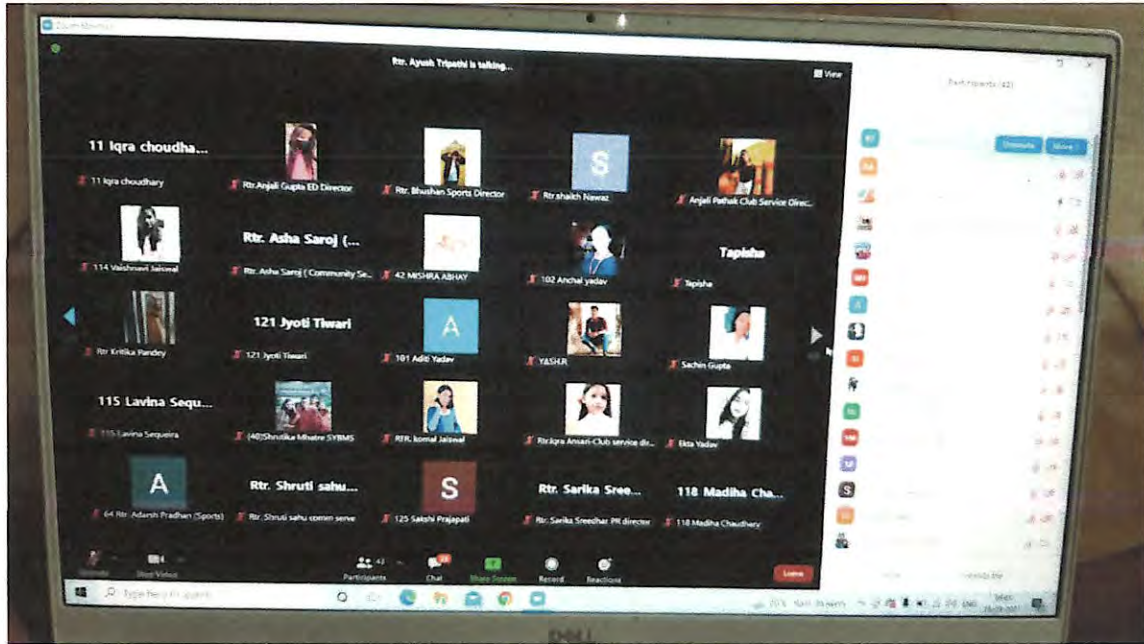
Zoom Meeting

Rtr. Ayush Tripathi is talking...

View

Participants (42)

11 Iqra choudha...

11 Iqra choudhary

Rtr.Anjali Gupta ED Director

Rtr. Bhushan Sports Director

S

Rtr.shaikh Nawaz

Anjali Pathak Club Service Direc...

114 Vaishnavi Jaiswal

Rtr. Asha Saroj (...

Rtr. Asha Saroj ( Community Se...

42 MISHRA ABHAY

102 Anchal yadav

Tapisha

Tapisha

Rtr Kritika Pandey

121 Jyoti Tiwari

121 Jyoti Tiwari

A

101 Aditi Yadav

YASH.R

Sachin Gupta

115 Lavina Sequ...

115 Lavina Sequeira

(40)Shrutika Mhatre SYBMS

RTR. komal Jaiswal

Rtr.Iqra Ansari-Club service dir...

Ekta Yadav

A

64 Rtr. Adarsh Pradhan (Sports)

Rtr. Shruti sahu...

Rtr. Shruti sahu comm serve

S

125 Sakshi Prajapati

Rtr. Sarika Sree...

Rtr. Sarika Sreedhar PR director

118 Madiha Cha...

118 Madiha Chaudhary

Unmute

More

Unmute

Stop Video

Participants 42

Chat

Share Screen

Record

Reactions

Leave

Type here to search

DELL